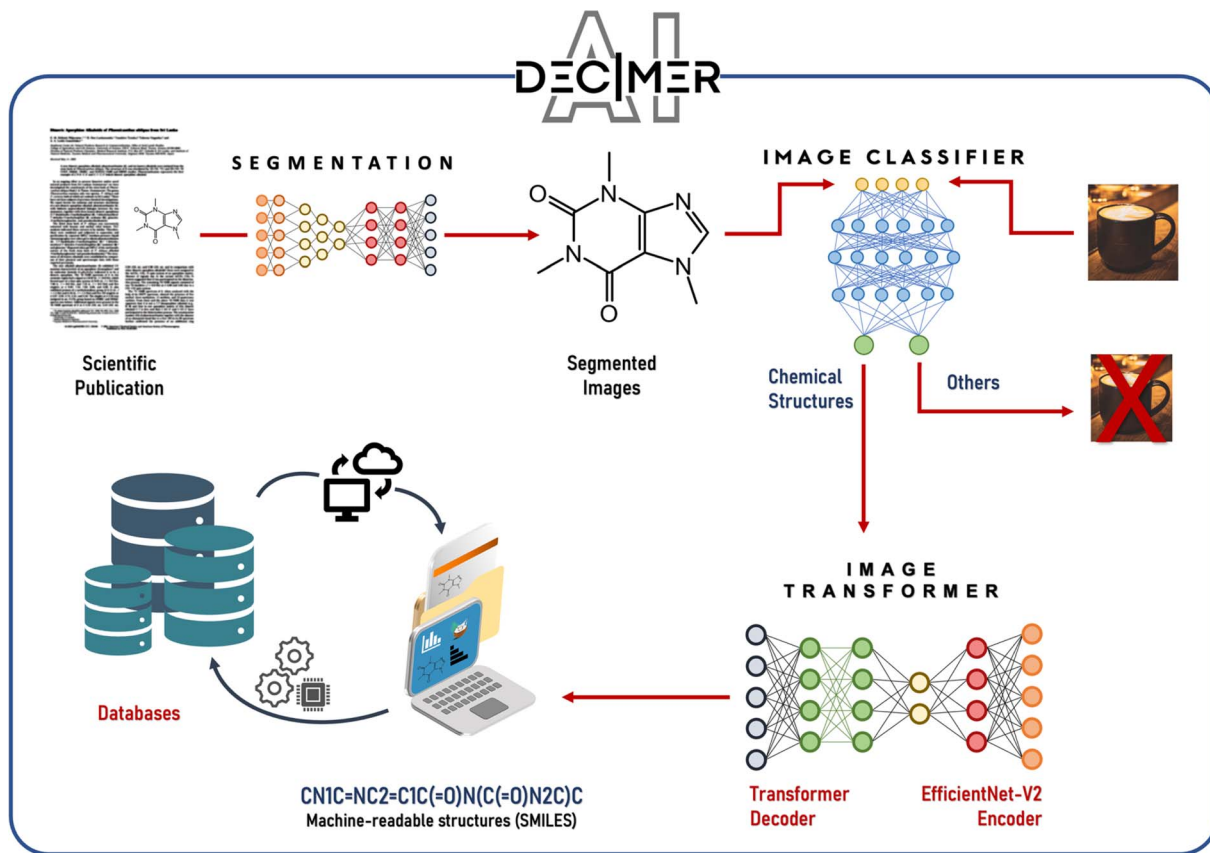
AI
DECIMER

SEGMENTATION

O
N
N
N
N
O

IMAGE CLASSIFIER

Scientific Publication

Segmented Images

Chemical Structures

Others

IMAGE TRANSFORMER

Databases

CN1C=NC2=C1C(=O)N(C(=O)N2C)C
Machine-readable structures (SMILES)

Transformer Decoder

EfficientNet-V2 Encoder